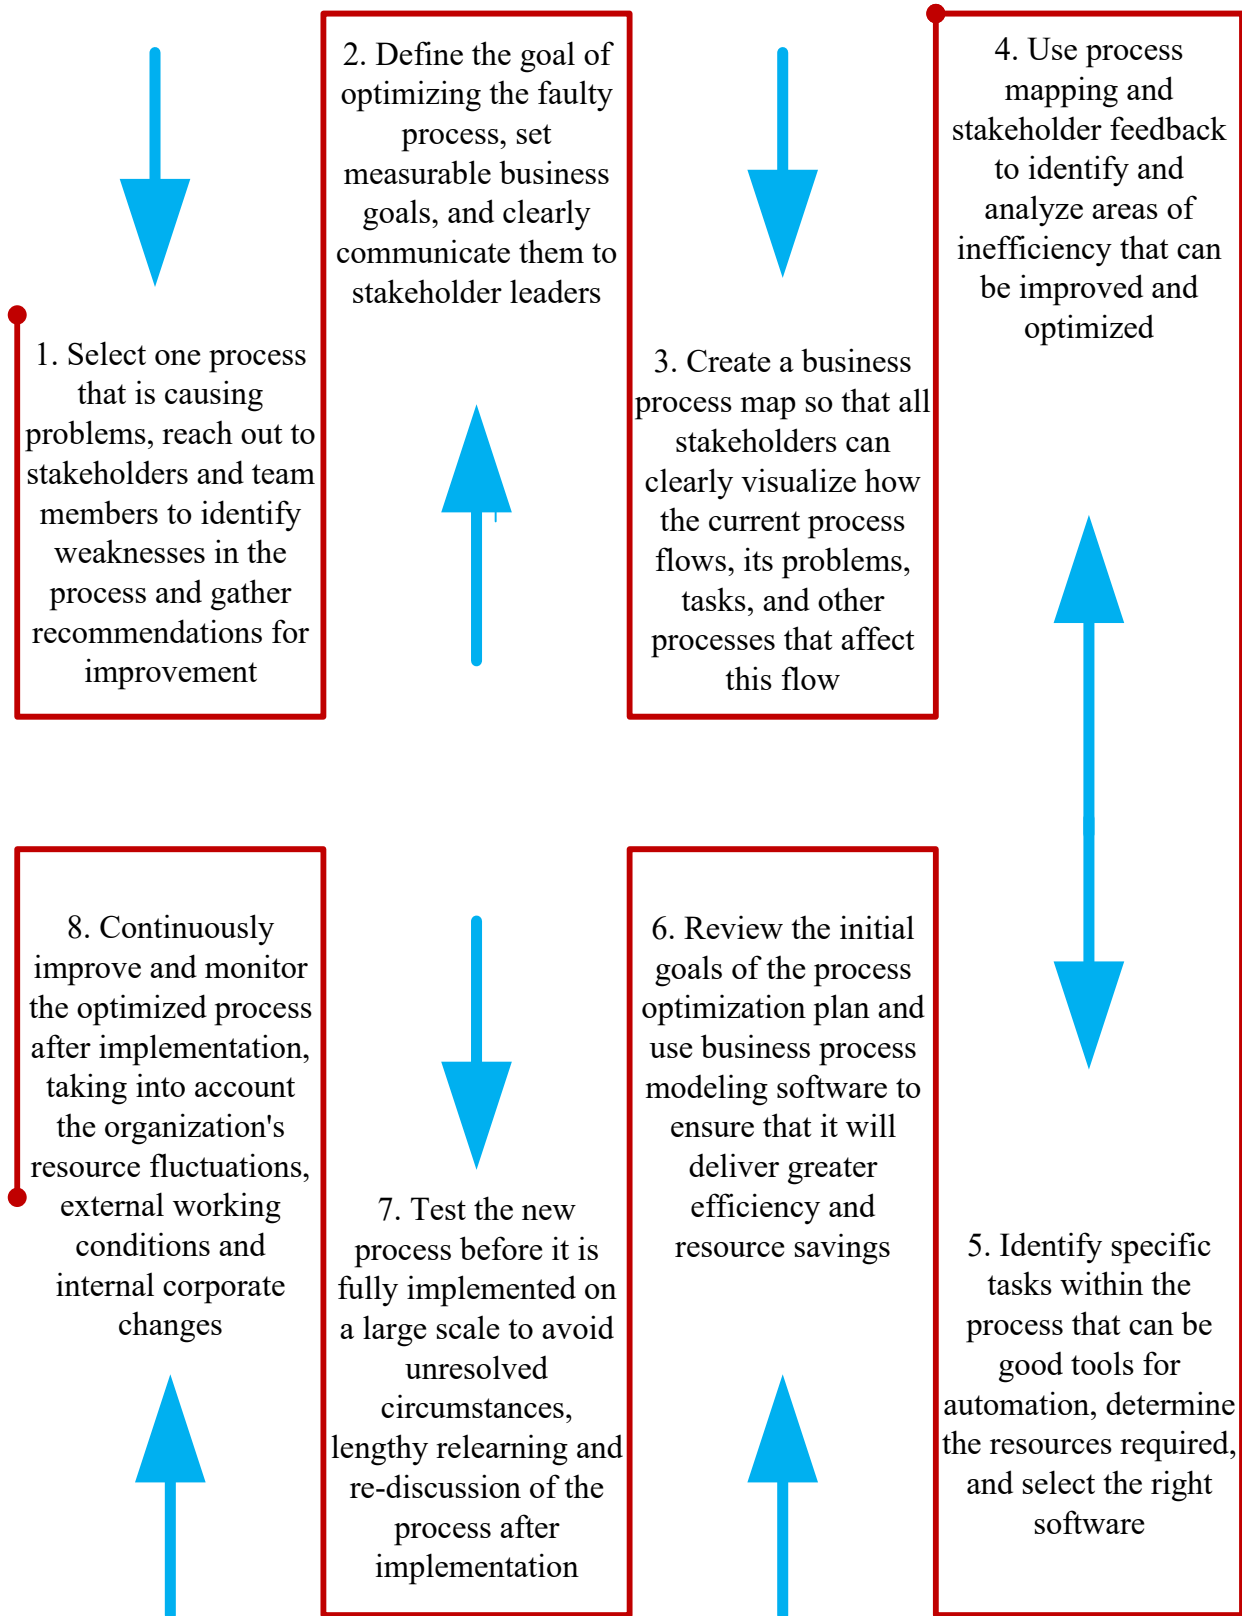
1. Select one process that is causing problems, reach out to stakeholders and team members to identify weaknesses in the process and gather recommendations for improvement

2. Define the goal of optimizing the faulty process, set measurable business goals, and clearly communicate them to stakeholder leaders

3. Create a business process map so that all stakeholders can clearly visualize how the current process flows, its problems, tasks, and other processes that affect this flow

4. Use process mapping and stakeholder feedback to identify and analyze areas of inefficiency that can be improved and optimized

5. Identify specific tasks within the process that can be good tools for automation, determine the resources required, and select the right software

6. Review the initial goals of the process optimization plan and use business process modeling software to ensure that it will deliver greater efficiency and resource savings

7. Test the new process before it is fully implemented on a large scale to avoid unresolved circumstances, lengthy relearning and re-discussion of the process after implementation

8. Continuously improve and monitor the optimized process after implementation, taking into account the organization's resource fluctuations, external working conditions and internal corporate changes